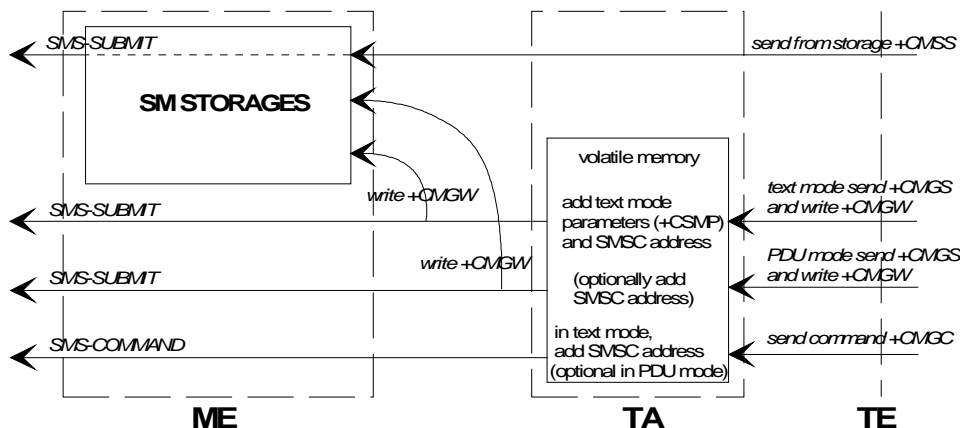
SMS-SUBMIT

send from storage +CMSS

SM STORAGES

volatile memory

write +CMGW

add text mode parameters (+CSMP) and SMSC address

text mode send +CMGS and write +CMGW

SMS-SUBMIT

write +CMGW

PDU mode send +CMGS and write +CMGW

SMS-SUBMIT

(optionally add SMSC address)

in text mode, add SMSC address (optional in PDU mode)

SMS-COMMAND

send command +CMGC

ME

TA

TE